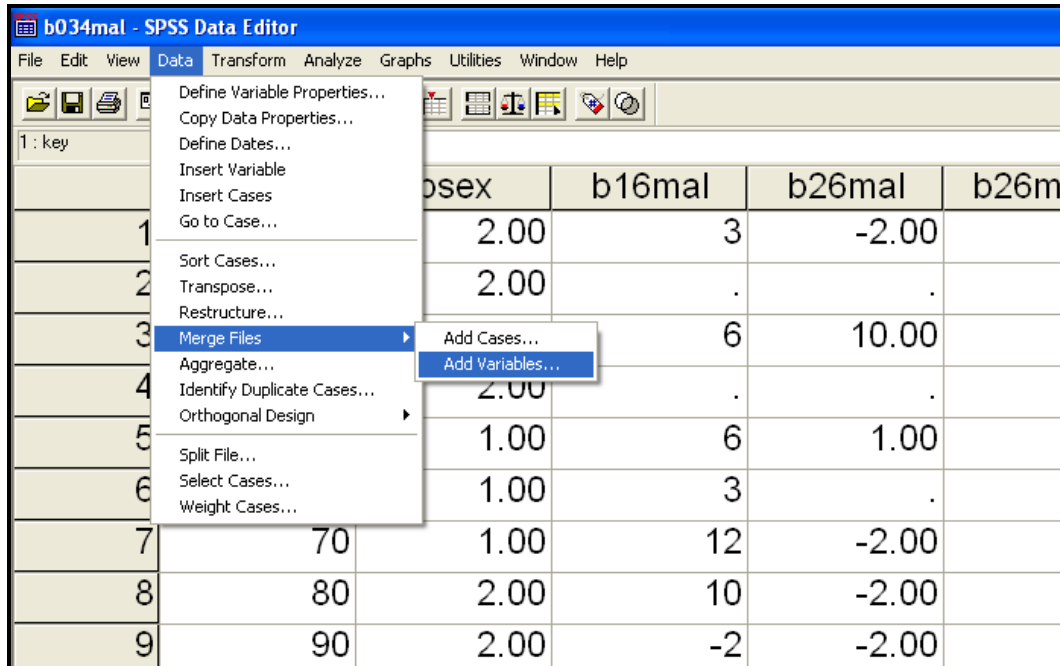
b034mal - SPSS Data Editor

File Edit View Data Transform Analyze Graphs Utilities Window Help

1 : key

Define Variable Properties...
Copy Data Properties...
Define Dates...
Insert Variable
Insert Cases
Go to Case...

Sort Cases...
Transpose...
Restructure...
Merge Files
Aggregate...
Identify Duplicate Cases...
Orthogonal Design

Split File...
Select Cases...
Weight Cases...

Add Cases...
Add Variables...

| | | bsex | b16mal | b26mal | b26m |
|---|---|---|---|---|---|
| 1 | | 2.00 | 3 | -2.00 | |
| 2 | | 2.00 | . | . | |
| 3 | | | 6 | 10.00 | |
| 4 | | 2.00 | . | . | |
| 5 | | 1.00 | 6 | 1.00 | |
| 6 | | 1.00 | 3 | . | |
| 7 | 70 | 1.00 | 12 | -2.00 | |
| 8 | 80 | 2.00 | 10 | -2.00 | |
| 9 | 90 | 2.00 | -2 | -2.00 | |